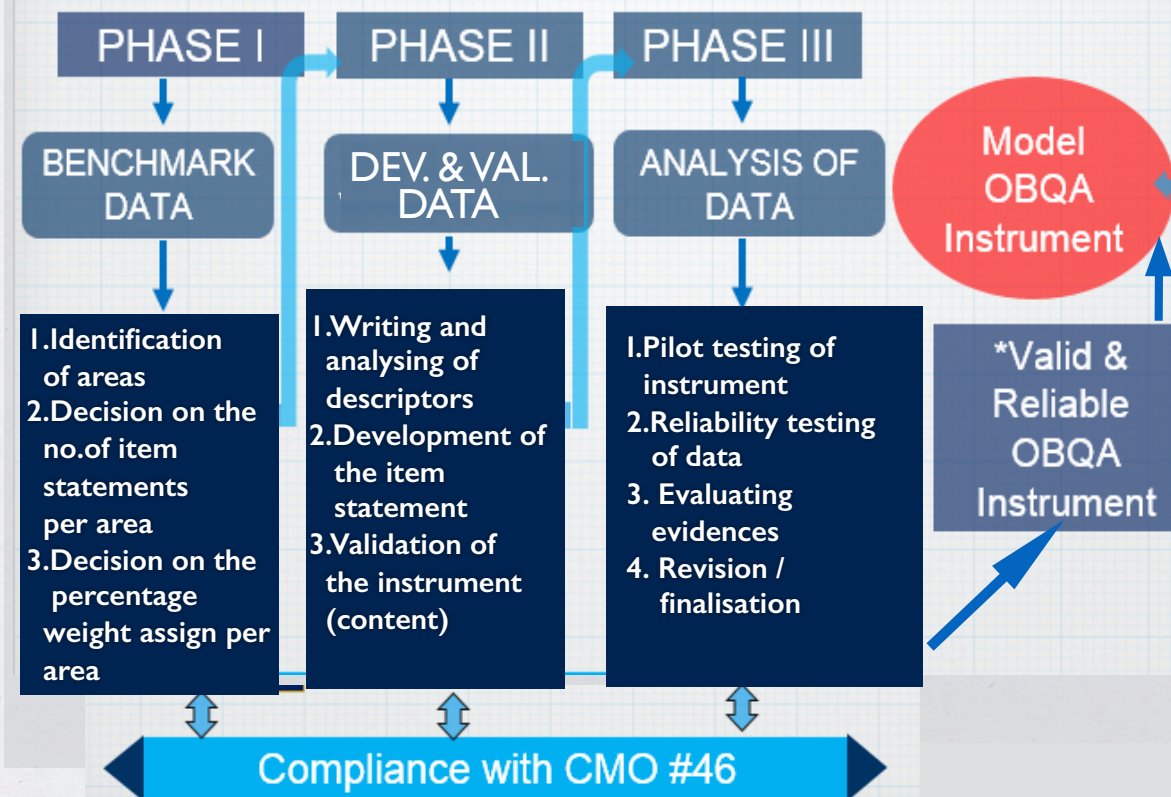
PHASE I

PHASE II

PHASE III

BENCHMARK DATA

DEV. & VAL. DATA

ANALYSIS OF DATA

Model OBQA Instrument

1.Identification of areas
2.Decision on the no.of item statements per area
3.Decision on the percentage weight assign per area

1.Writing and analysing of descriptors
2.Development of the item statement
3.Validation of the instrument (content)

1.Pilot testing of instrument
2.Reliability testing of data
3. Evaluating evidences
4. Revision / finalisation

*Valid & Reliable OBQA Instrument

Compliance with CMO #46